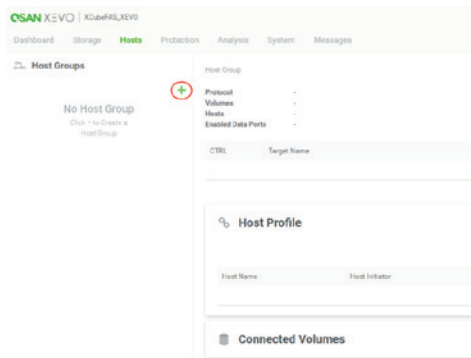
QSAN XEVO | XCubeFAS_XEVO

Dashboard Storage Hosts Protection Analysis System Messages

Host Groups

+

No Host Group

Click + to Create a Host Group

Host Group

Protocol -
Volumes -
Hosts -
Enabled Data Ports -

CTRL Target Name

Host Profile

Host Name Host Initiator

Connected Volumes